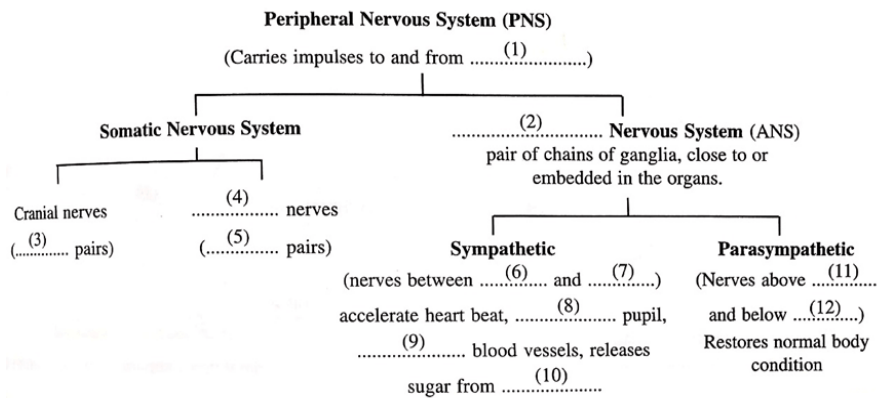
Peripheral Nervous System (PNS)

(Carries impulses to and from ........(1)........)

Somatic Nervous System

........(2)........ Nervous System (ANS)
pair of chains of ganglia, close to or embedded in the organs.

Cranial nerves
(....(3).... pairs)

........(4)........ nerves
(....(5).... pairs)

Sympathetic
(nerves between ....(6).... and ....(7)....)
accelerate heart beat, ........(8)........ pupil, ........(9)........ blood vessels, releases sugar from ........(10)........

Parasympathetic
(Nerves above ....(11)....
and below ....(12)....)
Restores normal body condition